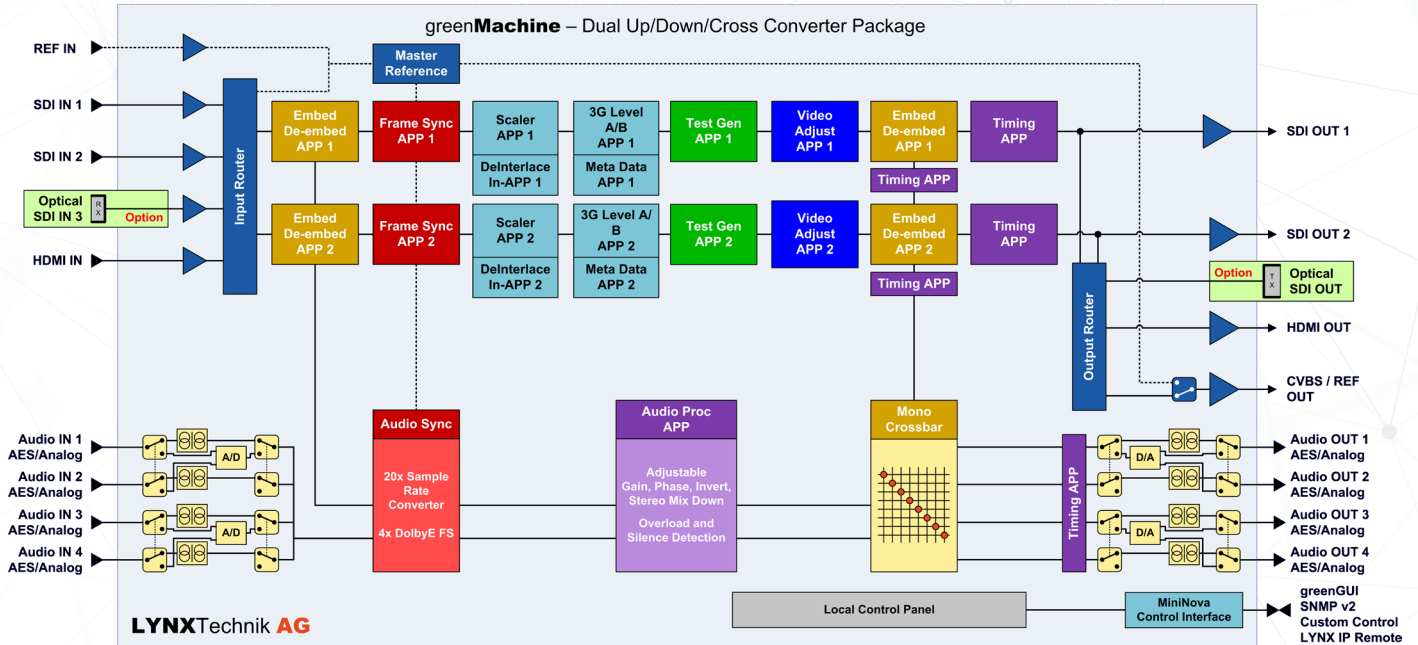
greenMachine – Dual Up/Down/Cross Converter Package

REF IN

SDI IN 1

SDI IN 2

Optical SDI IN 3

R X

Option

HDMI IN

Input Router

Master Reference

Embed De-embed APP 1

Frame Sync APP 1

Scaler APP 1

DeInterlace In-APP 1

3G Level A/B APP 1

Meta Data APP 1

Test Gen APP 1

Video Adjust APP 1

Embed De-embed APP 1

Timing APP

Timing APP

SDI OUT 1

Embed De-embed APP 2

Frame Sync APP 2

Scaler APP 2

DeInterlace In-APP 2

3G Level A/ B APP 2

Meta Data APP 2

Test Gen APP 2

Video Adjust APP 2

Embed De-embed APP 2

Timing APP

Timing APP

SDI OUT 2

Option

T X

Optical SDI OUT

Output Router

HDMI OUT

CVBS / REF OUT

Audio IN 1 AES/Analog

Audio IN 2 AES/Analog

Audio IN 3 AES/Analog

Audio IN 4 AES/Analog

A/D

A/D

Audio Sync

20x Sample Rate Converter

4x DolbyE FS

Audio Proc APP

Adjustable Gain, Phase, Invert, Stereo Mix Down

Overload and Silence Detection

Mono Crossbar

Timing APP

D/A

D/A

Audio OUT 1 AES/Analog

Audio OUT 2 AES/Analog

Audio OUT 3 AES/Analog

Audio OUT 4 AES/Analog

Local Control Panel

MiniNova Control Interface

greenGUI
SNMP v2
Custom Control
LYNX IP Remote

LYNXTechnik AG